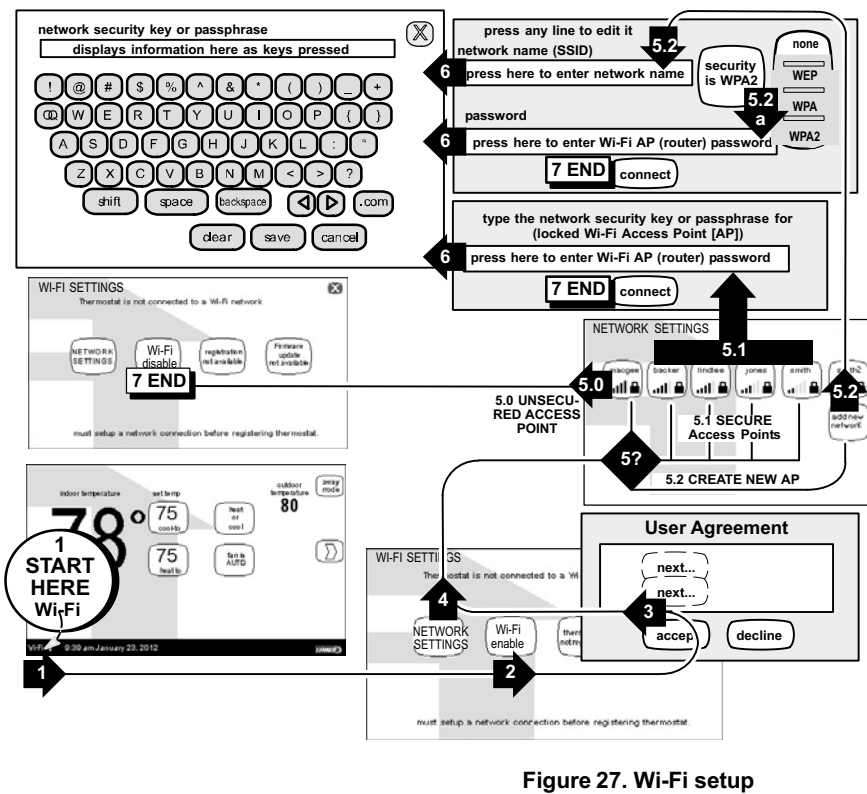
network security key or passphrase

displays information here as keys pressed

! @ # $ % ^ & * ( ) _ +

@ W E R T Y U I O P { }

A S D F G H J K L : "

Z X C V B N M < > ?

shift space backspace .com

clear save cancel

press any line to edit it

network name (SSID)

5.2

6 press here to enter network name

security is WPA2

none

WEP

5.2 a

WPA

WPA2

password

6 press here to enter Wi-Fi AP (router) password

7 END connect

type the network security key or passphrase for (locked Wi-Fi Access Point [AP])

6 press here to enter Wi-Fi AP (router) password

7 END connect

WI-FI SETTINGS

Thermostat is not connected to a Wi-Fi network

NETWORK SETTINGS

Wi-Fi disable

registration not available

Firmware update not available

7 END

must setup a network connection before registering thermostat.

NETWORK SETTINGS

5.1

magee backer lindlee jones smith

5.2

add new network

5.0

5.0 UNSECURED ACCESS POINT

5.1 SECURE Access Points

5?

5.2 CREATE NEW AP

indoor temperature

set temp

outdoor temperature

80

away mode

78°

75 cool to

heat or cool

75 heat to

fan is AUTO

1 START HERE Wi-Fi

Wi-Fi 9:39 am January 23, 2012

1

User Agreement

next...

next...

accep

decline

WI-FI SETTINGS

The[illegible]mostat is not connected to a Wi-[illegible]

4

3

NETWORK SETTINGS

Wi-Fi enable

therm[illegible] not re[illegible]

2

must setup a network connection before registering thermostat.

Figure 27. Wi-Fi setup